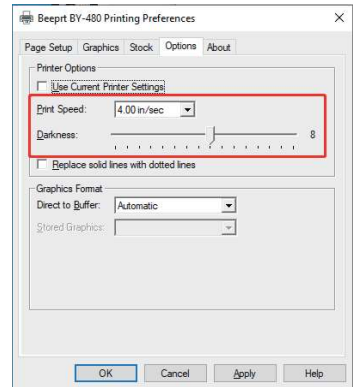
Beeprt BY-480 Printing Preferences
×
Page Setup
Graphics
Stock
Options
About
Printer Options
Use Current Printer Settings
Print Speed:
4.00 in/sec
Darkness:
8
Replace solid lines with dotted lines
Graphics Format
Direct to Buffer:
Automatic
Stored Graphics:
OK
Cancel
Apply
Help